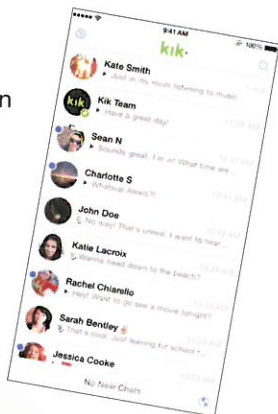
n

9:41 AM
100%
kik

Kate Smith
Just in my room listening to music

Kik Team
Have a great day!

Sean N
Sounds great. I'm in! What time are...

Charlotte S
Whatsup Alexis?!

John Doe
No way! That's unreal. I want to hear...

Katie Lacroix
Wanna head down to the beach?

Rachel Chiarello
Hey! Want to go see a movie tonight?

Sarah Bentley
That's cool. Just leaving for school...

Jessica Cooke

No New Chats